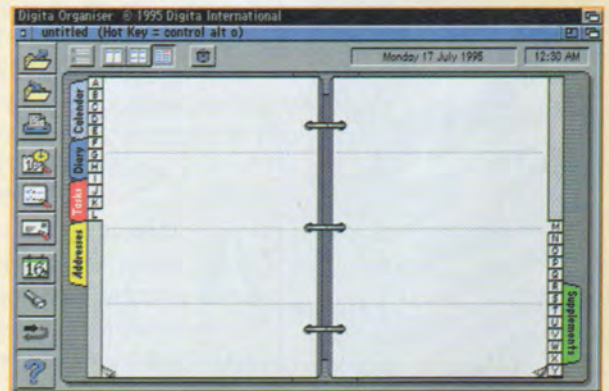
Digita Organiser © 1995 Digita International
untitled (Hot Key = control alt o)
Monday 17 July 1995
12:30 AM
Calendar
Diary
Tasks
Addresses
A
B
C
D
E
F
G
H
I
J
K
L
M
N
O
P
Q
R
S
T
U
V
W
X
Y
Supplements
16
?